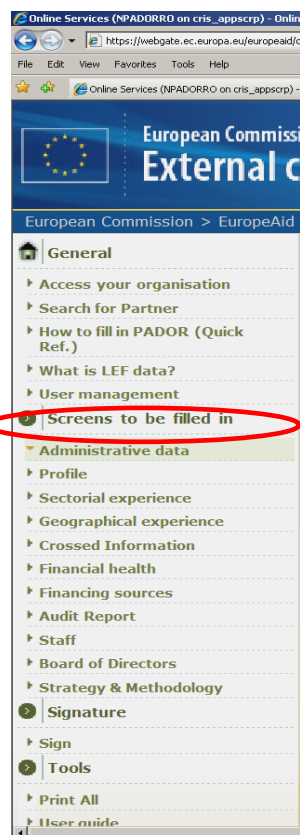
Online Services (NPADORRO on cris_appscrp) - Onl

https://webgate.ec.europa.eu/europeaid/

File Edit View Favorites Tools Help

Online Services (NPADORRO on cris_appscrp) -

European Commissi
External c

European Commission > EuropeAid

General

Access your organisation
Search for Partner
How to fill in PADOR (Quick Ref.)
What is LEF data?
User management

Screens to be filled in

Administrative data
Profile
Sectorial experience
Geographical experience
Crossed Information
Financial health
Financing sources
Audit Report
Staff
Board of Directors
Strategy & Methodology

Signature

Sign

Tools

Print All
User guide